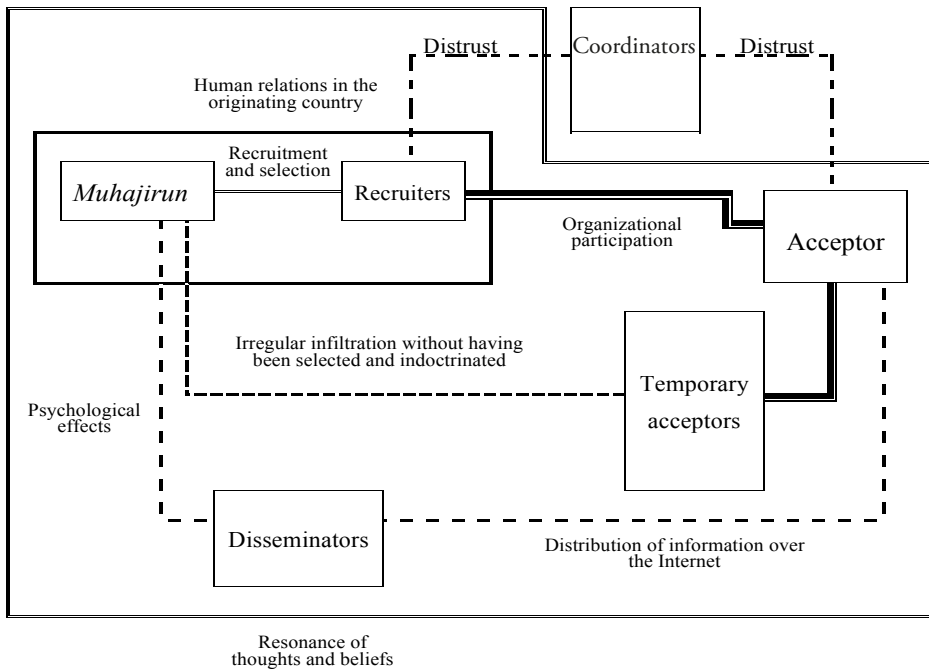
Distrust

Coordinators

Distrust

Human relations in the originating country

Recruitment and selection

Muhajirun

Recruiters

Organizational participation

Acceptor

Irregular infiltration without having been selected and indoctrinated

Temporary acceptors

Psychological effects

Disseminators

Distribution of information over the Internet

Resonance of thoughts and beliefs